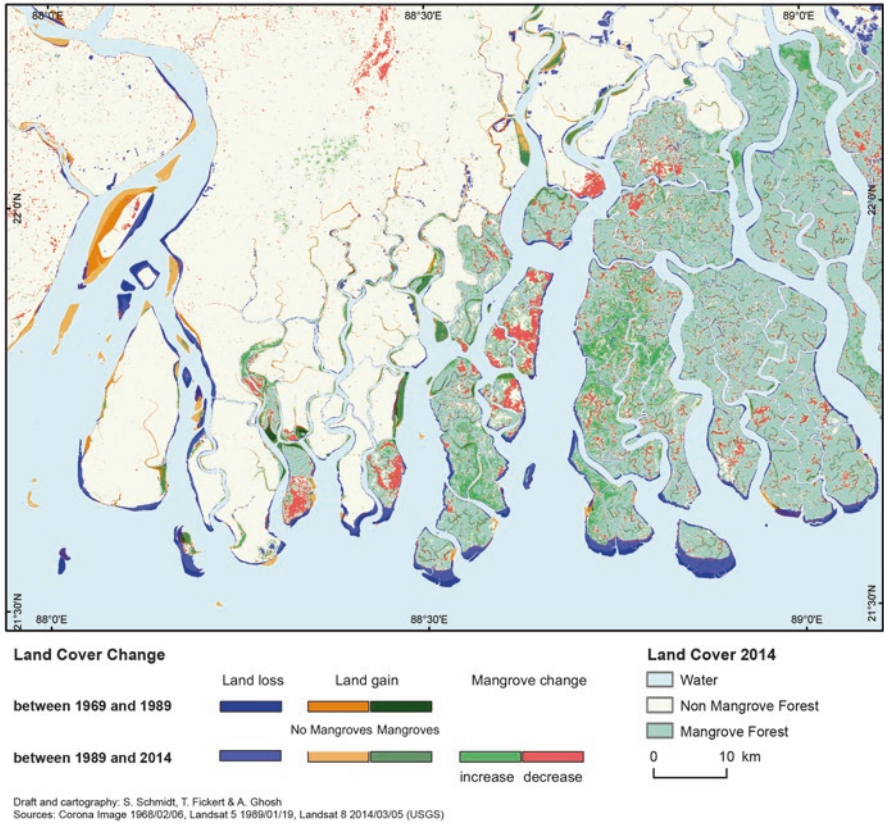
88°0'E 88°30'E 89°0'E

22°0'N 22°0'N

21°30'N 21°30'N

88°0'E 88°30'E 89°0'E

Land Cover Change

Land loss Land gain Mangrove change

between 1969 and 1989

No Mangroves Mangroves

between 1989 and 2014

increase decrease

Land Cover 2014

Water

Non Mangrove Forest

Mangrove Forest

0 10 km

Draft and cartography: S. Schmidt, T. Fickert & A. Ghosh
Sources: Corona Image 1968/02/06, Landsat 5 1989/01/19, Landsat 8 2014/03/05 (USGS)